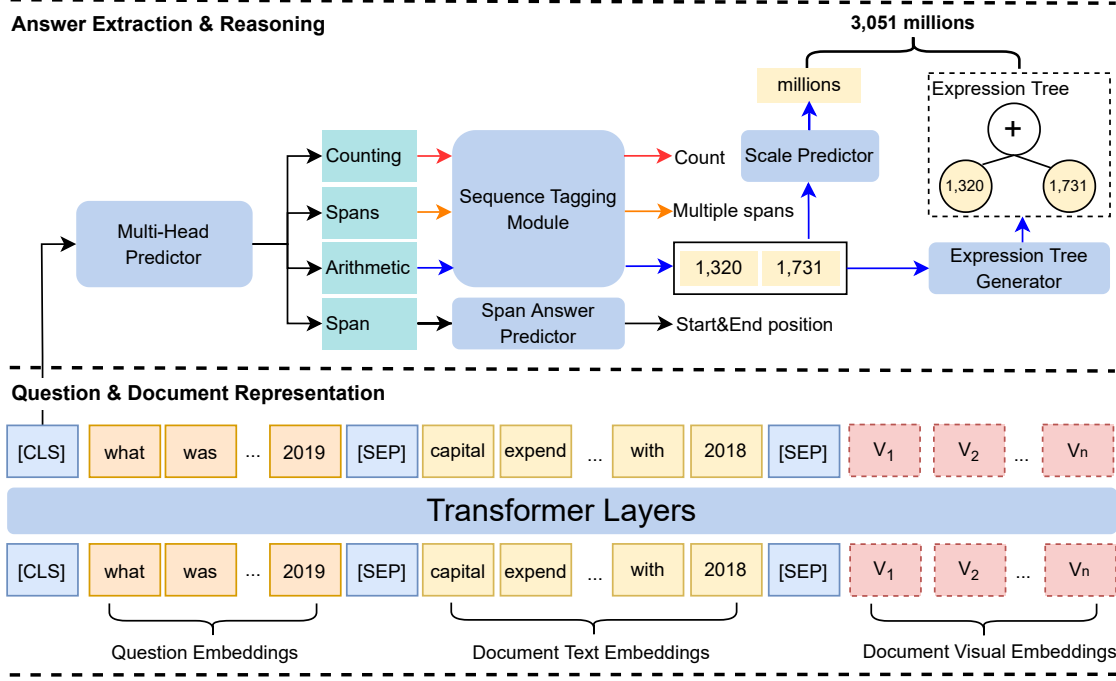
Answer Extraction & Reasoning

3,051 millions

millions

Expression Tree

+

1,320

1,731

Scale Predictor

Counting

Spans

Arithmetic

Span

Multi-Head Predictor

Sequence Tagging Module

Count

Multiple spans

1,320 1,731

Expression Tree Generator

Span Answer Predictor

Start&End position

Question & Document Representation

[CLS] what was ... 2019 [SEP] capital expend ... with 2018 [SEP] $V_1$ $V_2$ ... $V_n$

Transformer Layers

[CLS] what was ... 2019 [SEP] capital expend ... with 2018 [SEP] $V_1$ $V_2$ ... $V_n$

Question Embeddings

Document Text Embeddings

Document Visual Embeddings